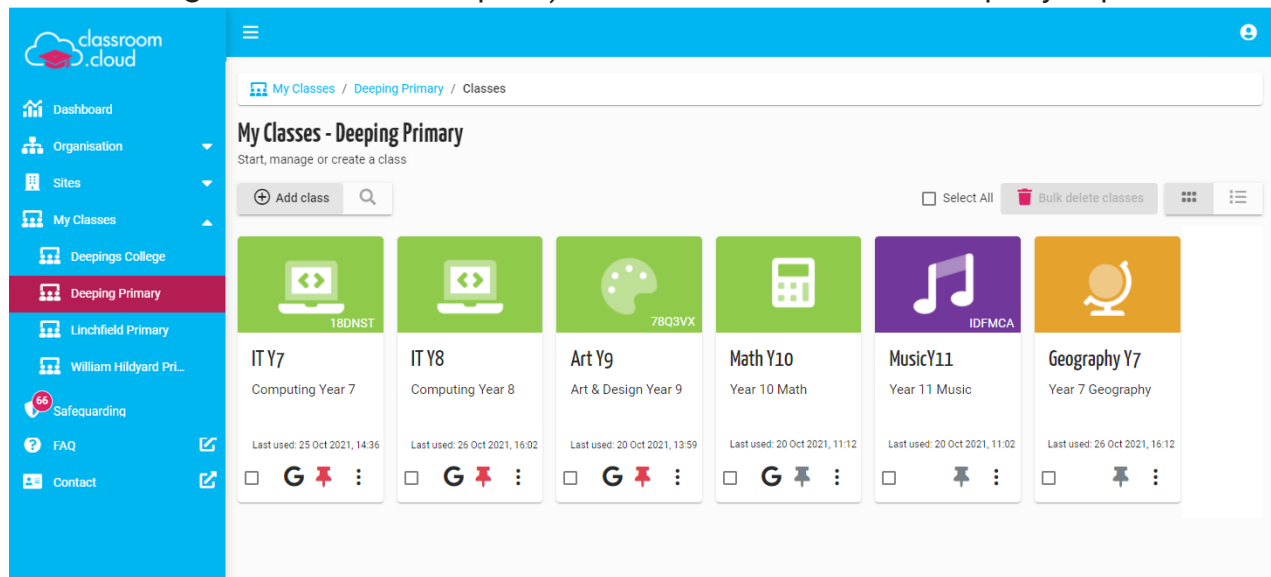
classroom.cloud

Dashboard
Organisation
Sites
My Classes
Deepings College
Deeping Primary
Linchfield Primary
William Hildyard Pri...
66
Safeguarding
FAQ
Contact

My Classes / Deeping Primary / Classes

My Classes - Deeping Primary
Start, manage or create a class

Add class
Select All
Bulk delete classes

18DNST
IT Y7
Computing Year 7
Last used: 25 Oct 2021, 14:36

IT Y8
Computing Year 8
Last used: 26 Oct 2021, 16:02

78Q3VX
Art Y9
Art & Design Year 9
Last used: 20 Oct 2021, 13:59

Math Y10
Year 10 Math
Last used: 20 Oct 2021, 11:12

IDFMCA
MusicY11
Year 11 Music
Last used: 20 Oct 2021, 11:02

Geography Y7
Year 7 Geography
Last used: 26 Oct 2021, 16:12